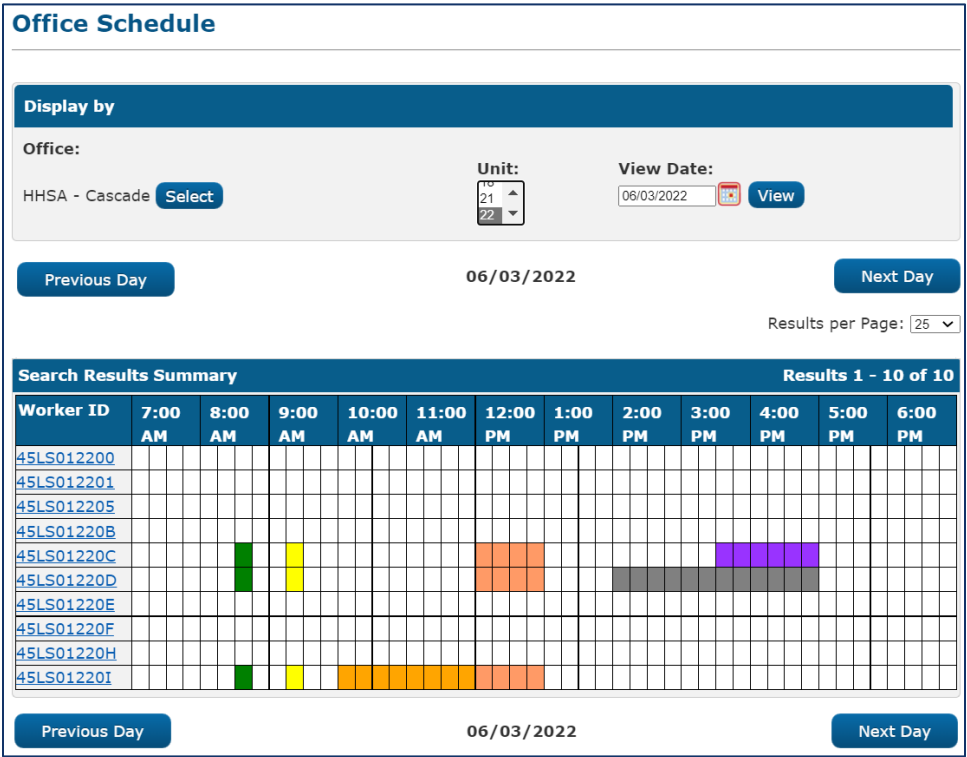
Office Schedule

Display by

Office:

HHSA - Cascade Select

Unit:
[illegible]
21
22

View Date:
06/03/2022 View

Previous Day 06/03/2022 Next Day

Results per Page: 25

Search Results Summary Results 1 - 10 of 10

| Worker ID | 7:00 AM | 8:00 AM | 9:00 AM | 10:00 AM | 11:00 AM | 12:00 PM | 1:00 PM | 2:00 PM | 3:00 PM | 4:00 PM | 5:00 PM | 6:00 PM |
|---|---|---|---|---|---|---|---|---|---|---|---|---|
| 45LS012200 | | | | | | | | | | | | |
| 45LS012201 | | | | | | | | | | | | |
| 45LS012205 | | | | | | | | | | | | |
| 45LS01220B | | | | | | | | | | | | |
| 45LS01220C | | | | | | | | | | | | |
| 45LS01220D | | | | | | | | | | | | |
| 45LS01220E | | | | | | | | | | | | |
| 45LS01220F | | | | | | | | | | | | |
| 45LS01220H | | | | | | | | | | | | |
| 45LS01220I | | | | | | | | | | | | |

Previous Day 06/03/2022 Next Day